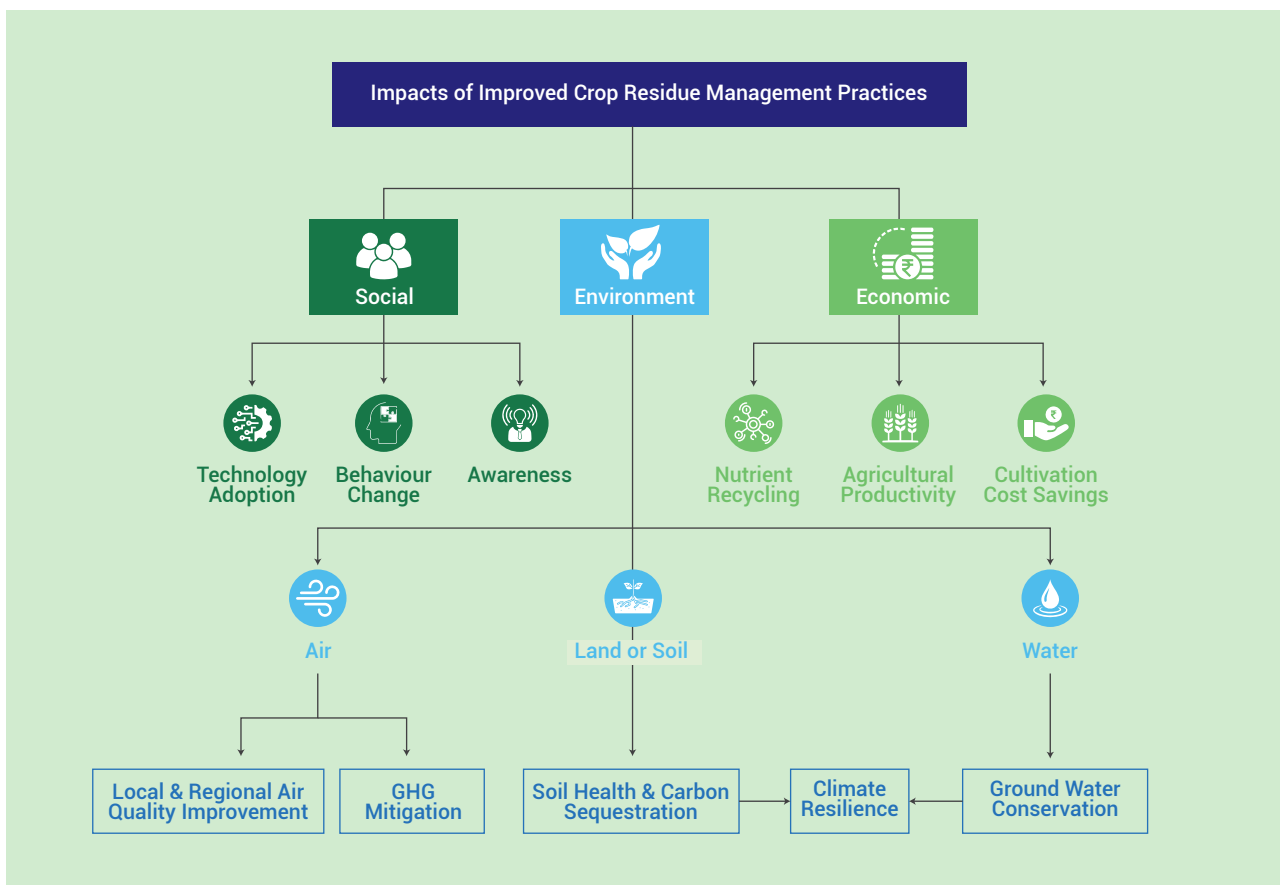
Impacts of Improved Crop Residue Management Practices

Social

Environment

Economic

Technology Adoption

Behaviour Change

Awareness

Nutrient Recycling

Agricultural Productivity

Cultivation Cost Savings

Air

Land or Soil

Water

Local & Regional Air Quality Improvement

GHG Mitigation

Soil Health & Carbon Sequestration

Climate Resilience

Ground Water Conservation